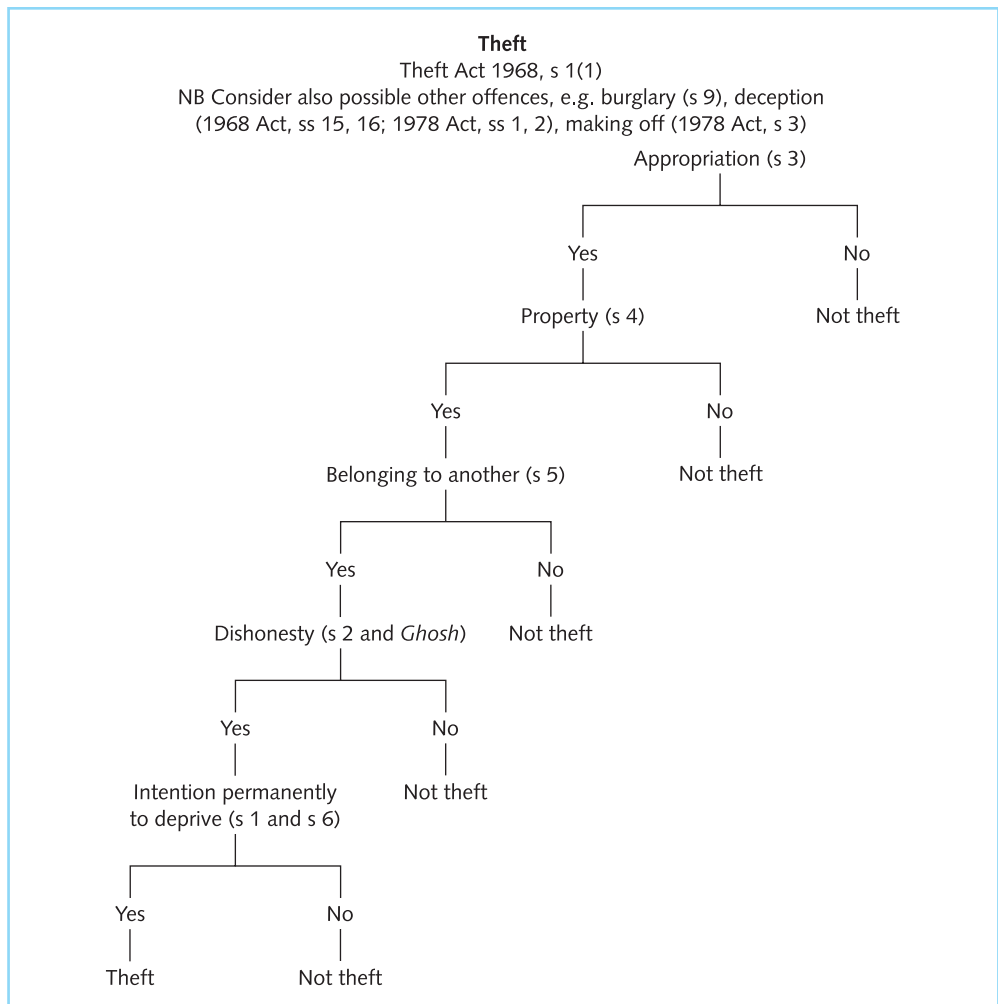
**Theft**
Theft Act 1968, s 1(1)
NB Consider also possible other offences, e.g. burglary (s 9), deception (1968 Act, ss 15, 16; 1978 Act, ss 1, 2), making off (1978 Act, s 3)

Appropriation (s 3)

Yes

No

Not theft

Property (s 4)

Yes

No

Not theft

Belonging to another (s 5)

Yes

No

Not theft

Dishonesty (s 2 and *Ghosh*)

Yes

No

Not theft

Intention permanently to deprive (s 1 and s 6)

Yes

Theft

No

Not theft